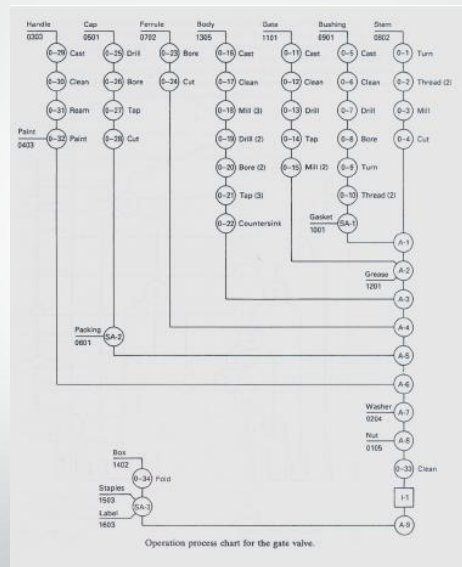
Handle 0303

O-29 Cast
O-30 Clean
O-31 Ream
O-32 Paint

Paint 0403

Cap 0501

O-25 Drill
O-26 Bore
O-27 Tap
O-28 Cut

Ferrule 0702

O-23 Bore
O-24 Cut

Body 1305

O-16 Cast
O-17 Clean
O-18 Mill (3)
O-19 Drill (2)
O-20 Bore (2)
O-21 Tap (3)
O-22 Countersink

Gate 1101

O-11 Cast
O-12 Clean
O-13 Drill
O-14 Tap
O-15 Mill (2)

Bushing 0901

O-5 Cast
O-6 Clean
O-7 Drill
O-8 Bore
O-9 Turn
O-10 Thread (2)

Stem 0602

O-1 Turn
O-2 Thread (2)
O-3 Mill
O-4 Cut

Gasket 1001
SA-1
A-1
Grease 1201
A-2
A-3
Packing 0601
SA-2
A-4
A-5
A-6
Washer 0204
A-7
Nut 0105
A-8
O-33 Clean
I-1
Box 1402
O-34 Fold
Staples 1503
Label 1603
SA-3
A-9

Operation process chart for the gate valve.